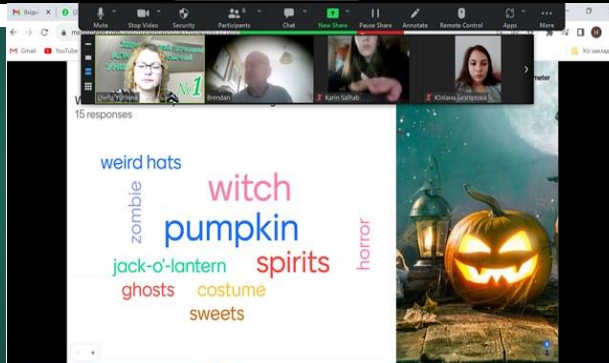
Mute
Stop Video
Security
Participants
Chat
New Share
Pause Share
Annotate
Remote Control
Apps
More

Gmail
YouTube

Olena Yurieva
№1
Brendan
Karin Salhab
Юліана Безпалова

15 responses

weird hats
witch
zombie
pumpkin
horror
jack-o'-lantern
spirits
ghosts
costume
sweets